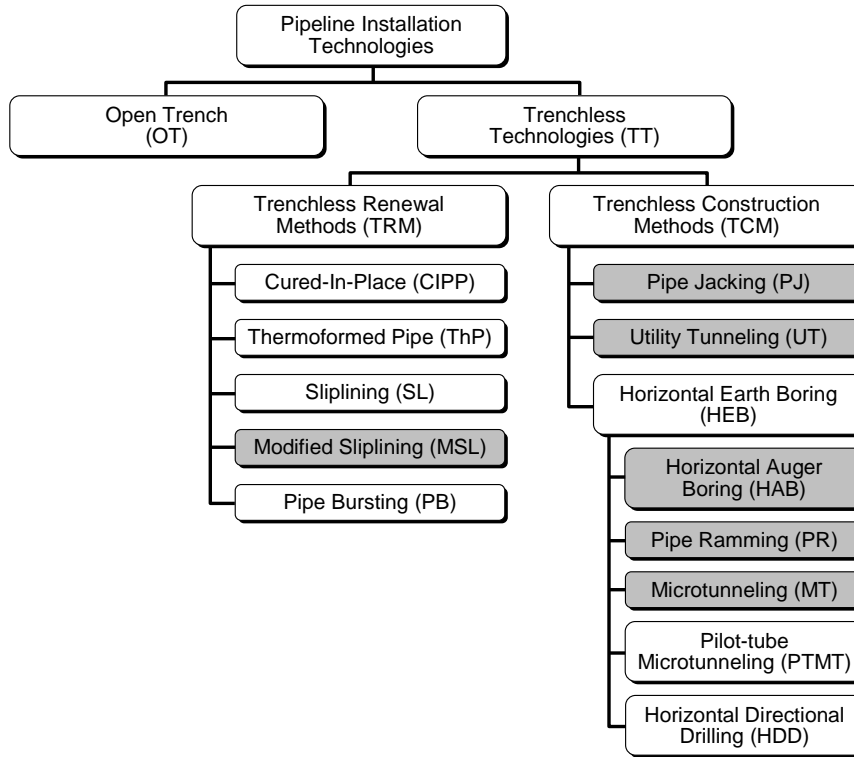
Pipeline Installation Technologies

Open Trench (OT)

Trenchless Technologies (TT)

Trenchless Renewal Methods (TRM)

Cured-In-Place (CIPP)

Thermoformed Pipe (ThP)

Sliplining (SL)

Modified Sliplining (MSL)

Pipe Bursting (PB)

Trenchless Construction Methods (TCM)

Pipe Jacking (PJ)

Utility Tunneling (UT)

Horizontal Earth Boring (HEB)

Horizontal Auger Boring (HAB)

Pipe Ramming (PR)

Microtunneling (MT)

Pilot-tube Microtunneling (PTMT)

Horizontal Directional Drilling (HDD)